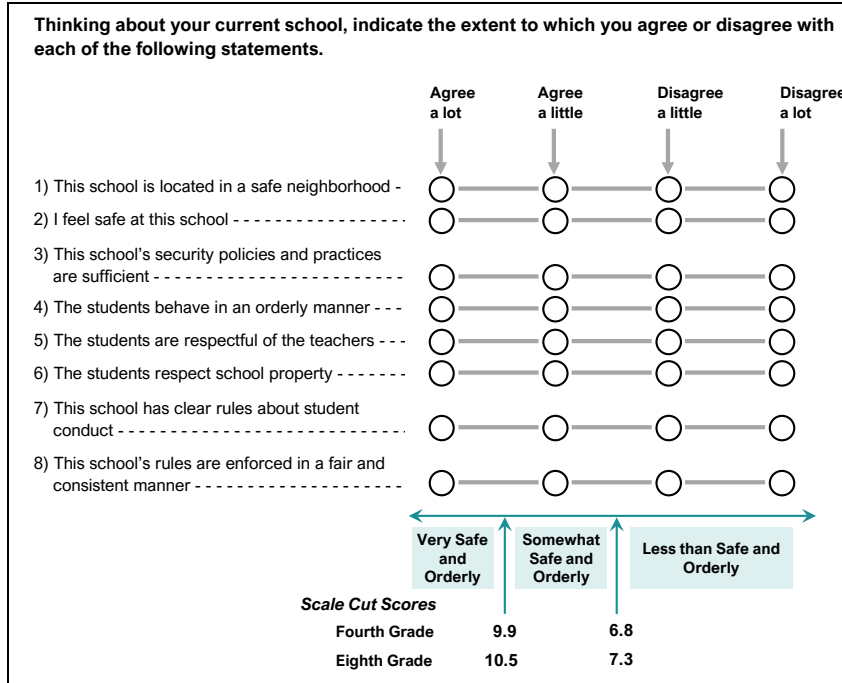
Thinking about your current school, indicate the extent to which you agree or disagree with each of the following statements.

Agree a lot
Agree a little
Disagree a little
Disagree a lot

1) This school is located in a safe neighborhood -
2) I feel safe at this school - - - - - - - - - - - - - - - - -
3) This school's security policies and practices are sufficient - - - - - - - - - - - - - - - - - - - - - - - -
4) The students behave in an orderly manner - - -
5) The students are respectful of the teachers - - -
6) The students respect school property - - - - - - -
7) This school has clear rules about student conduct - - - - - - - - - - - - - - - - - - - - - - - - - - -
8) This school's rules are enforced in a fair and consistent manner - - - - - - - - - - - - - - - - - - -

Very Safe and Orderly
Somewhat Safe and Orderly
Less than Safe and Orderly

Scale Cut Scores
Fourth Grade 9.9 6.8
Eighth Grade 10.5 7.3